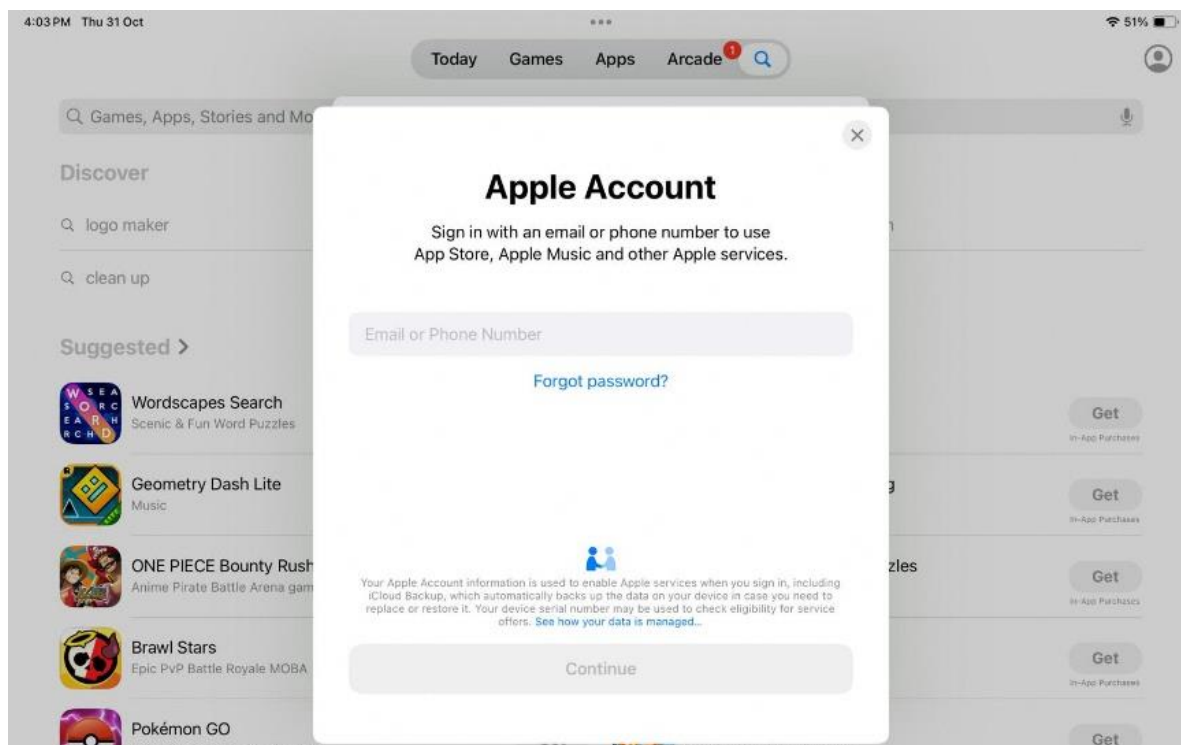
4:03 PM Thu 31 Oct

51%

Today Games Apps Arcade 1

Games, Apps, Stories and Mo

Discover

logo maker

clean up

Suggested >

Wordscapes Search
Scenic & Fun Word Puzzles

Geometry Dash Lite
Music

ONE PIECE Bounty Rush
Anime Pirate Battle Arena gam

Brawl Stars
Epic PvP Battle Royale MOBA

Pokémon GO

Get
In-App Purchases

Get
In-App Purchases

Get
In-App Purchases

Get
In-App Purchases

Get

Apple Account

Sign in with an email or phone number to use App Store, Apple Music and other Apple services.

Email or Phone Number

Forgot password?

Your Apple Account information is used to enable Apple services when you sign in, including iCloud Backup, which automatically backs up the data on your device in case you need to replace or restore it. Your device serial number may be used to check eligibility for service offers. See how your data is managed...

Continue